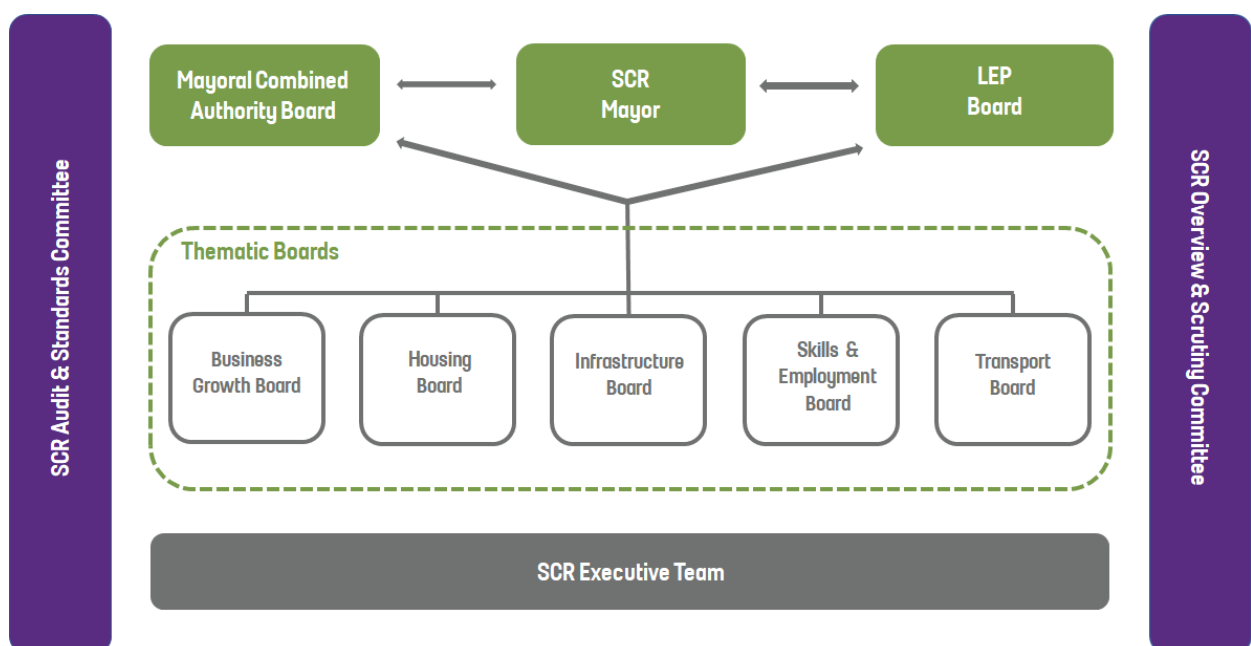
SCR Audit & Standards Committee

Mayoral Combined Authority Board

SCR Mayor

LEP Board

SCR Overview & Scrutiny Committee

Thematic Boards

Business Growth Board

Housing Board

Infrastructure Board

Skills & Employment Board

Transport Board

SCR Executive Team